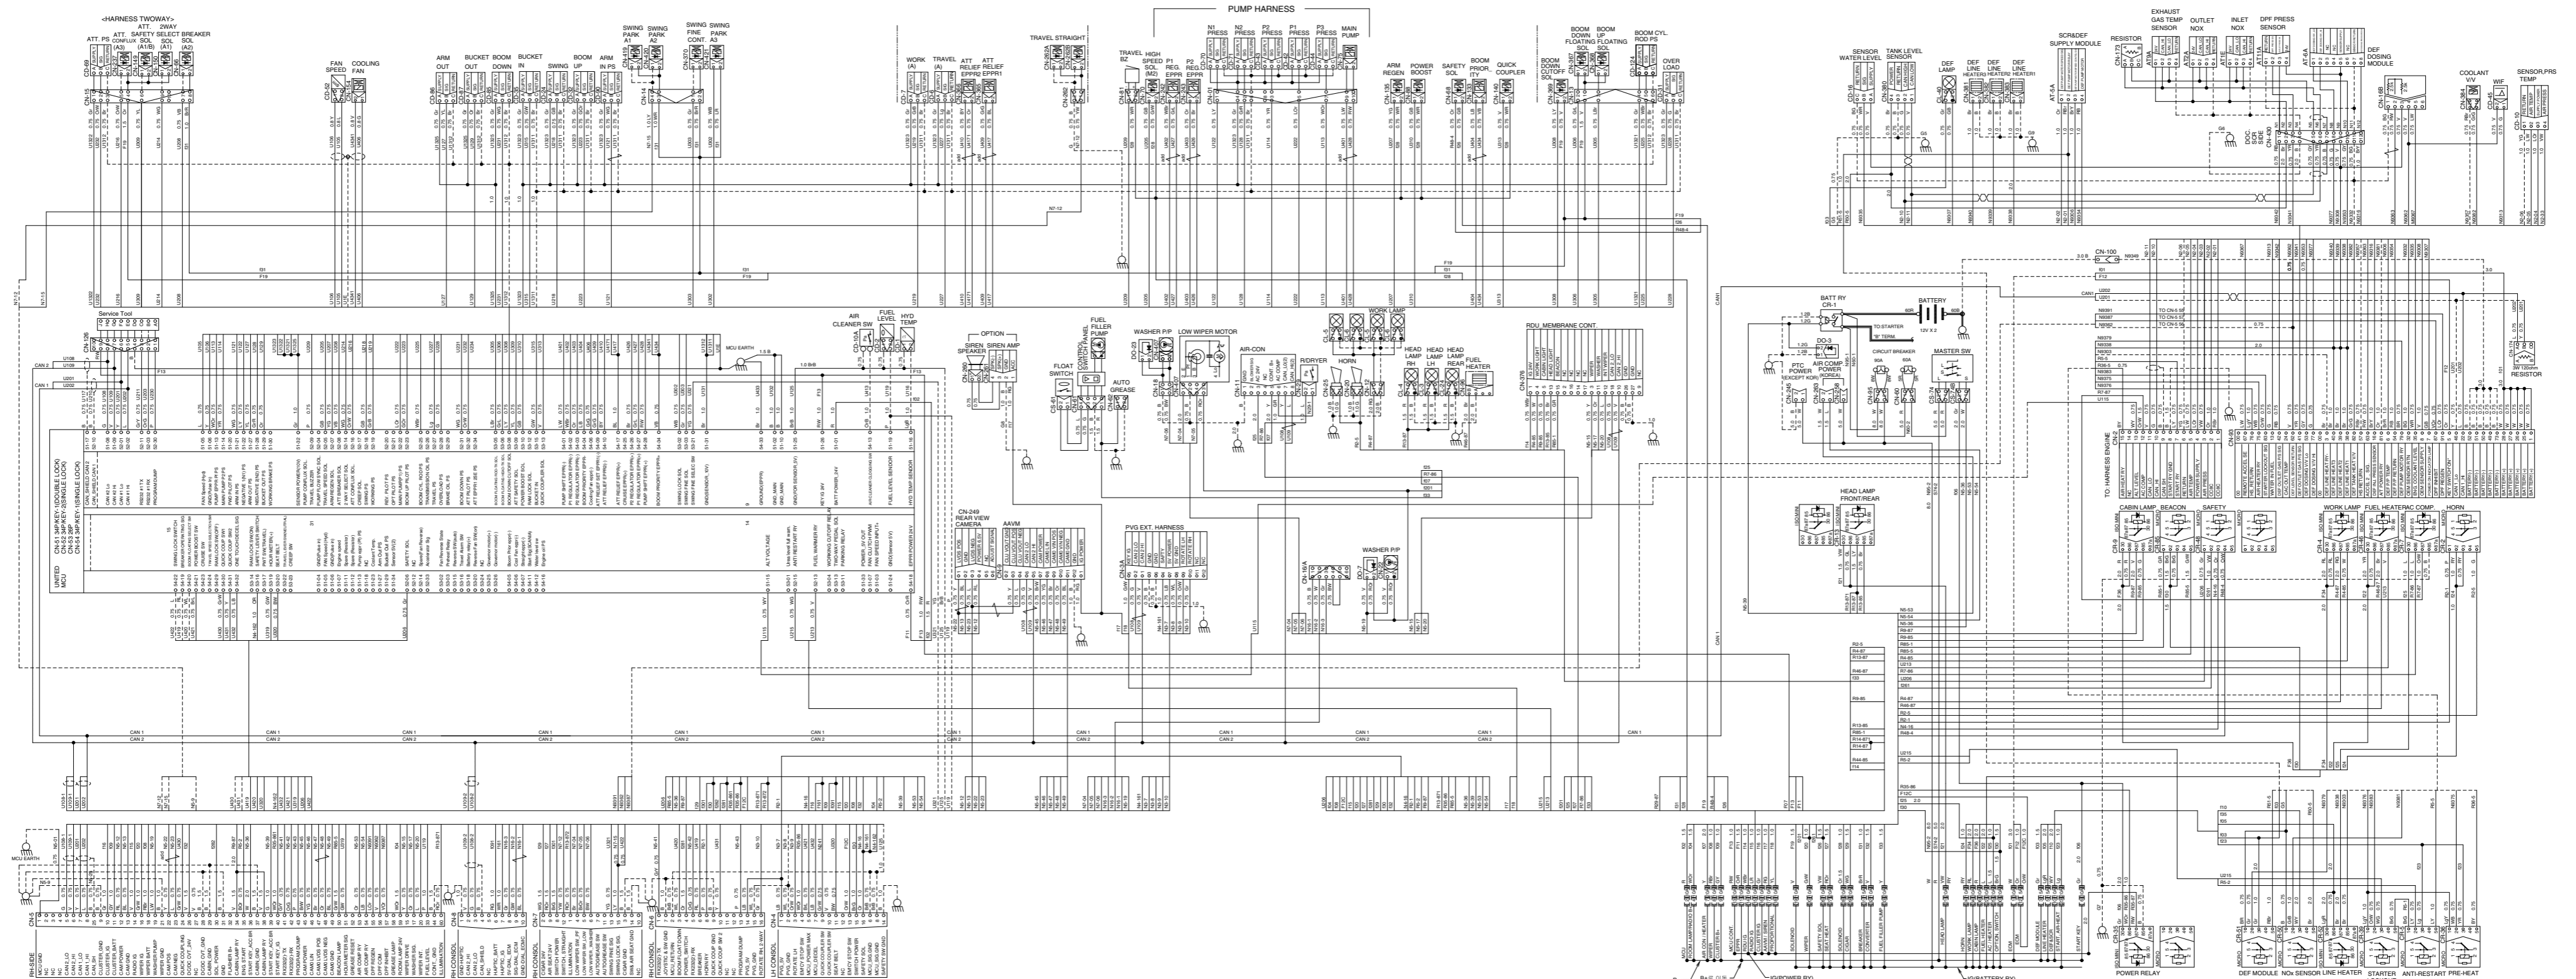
<HARNESS TWOWAY>
ATT. PS
ATT. CONFLUX (A3)
ATT. SAFETY SOL (A1/B)
2WAY SELECT SOL (A1)
BREAKER SOL (A2)

FAN SPEED
COOLING FAN

ARM OUT
BUCKET OUT
BOOM DOWN
BUCKET IN
SWING
BOOM UP
ARM IN PS

SWING PARK A1
SWING PARK A2
SWING FINE CONT.
SWING PARK A3

WORK (A)
TRAVEL (A)
ATT RELIEF EPPR2
ATT RELIEF EPPR1

TRAVEL STRAIGHT

PUMP HARNESS

TRAVEL BZ
HIGH SPEED SOL (M2)
P1 REG. EPPR
P2 REG. EPPR
N1 PRESS
N2 PRESS
P2 PRESS
P1 PRESS
P3 PRESS
MAIN PUMP

ARM REGEN
POWER BOOST
SAFETY SOL
BOOM PRIOR-ITY
QUICK COUPLER

BOOM DOWN CUTOFF SOL
BOOM DOWN FLOATING SOL
BOOM UP FLOATING SOL
BOOM CYL. ROD PS
OVER LOAD

SENSOR WATER LEVEL
TANK LEVEL SENSOR
DEF LAMP
DEF LINE HEATER3
DEF LINE HEATER2
DEF LINE HEATER1
SCR&DEF SUPPLY MODULE
RESISTOR
EXHAUST GAS TEMP SENSOR
OUTLET NOX
INLET NOX
DPF PRESS SENSOR
DEF DOSING MODULE
COOLANT V/V
WIF
SENSOR,PRS TEMP

Service Tool
MCU EARTH
AIR CLEANER SW
FUEL LEVEL
HYD TEMP

OPTION
SIREN SPEAKER
SIREN AMP
FUEL FILLER PUMP
FLOAT SWITCH
AUTO GREASE
WASHER P/P
LOW WIPER MOTOR
AIR-CON
R/DRYER
HORN
WORK LAMP
HEAD LAMP RH
HEAD LAMP LH
LAMP REAR
FUEL HEATER
RDU_MEMBRANE CONT.

BATT RY CR-1
BATTERY
12V X 2
TO STARTER
B' TERM.
PTC POWER (EXCEPT KOR)
AIR COMP POWER (KOREA)
CIRCUIT BREAKER
MASTER SW

CN-249 REAR VIEW CAMERA
AAVM
PVG EXT. HARNESS
WASHER P/P
HEAD LAMP FRONT/REAR
TO HARNESS ENGINE

CABIN LAMP
BEACON
SAFETY
WORK LAMP
FUEL HEATER
AC COMP.
HORN

CN-51 3MP/KEY-1(DOUBLE LOCK)
CN-52 3MP/KEY-2(SINGLE LOCK)
CN-53 3MP
CN-54 3MP/KEY-1(SINGLE LOCK)
UNITED MCU

CAN 1
CAN 2

RH-SIDE
RH CONSOL
LH CONSOL

IG/POWER RY
IG/BATTERY RY
POWER RELAY
DEF MODULE
NOx SENSOR
LINE HEATER
STARTER
ANTI-RESTART
PRE-HEAT